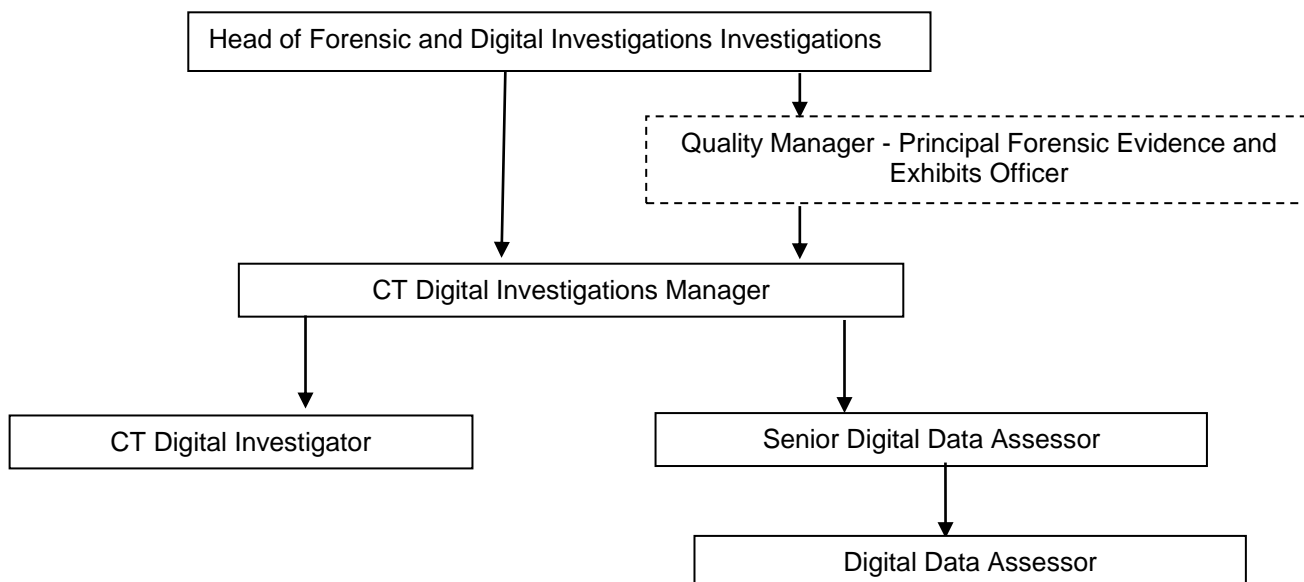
Head of Forensic and Digital Investigations Investigations

Quality Manager - Principal Forensic Evidence and Exhibits Officer

CT Digital Investigations Manager

CT Digital Investigator

Senior Digital Data Assessor

Digital Data Assessor